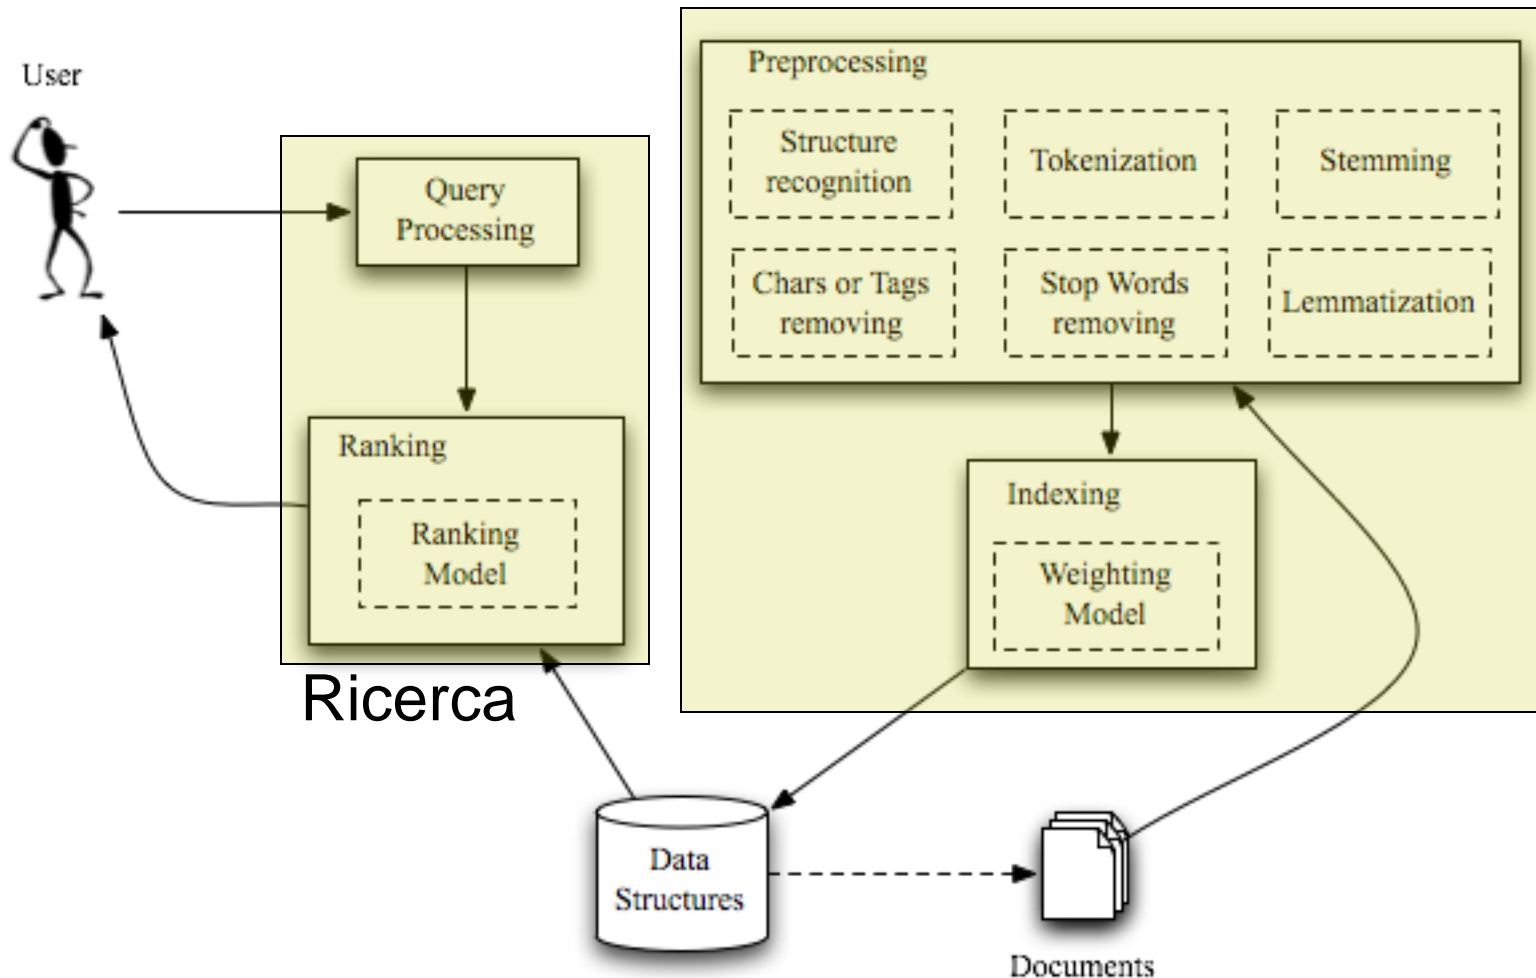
User

Query Processing

Ranking

Ranking Model

Ricerca

Preprocessing

Structure recognition

Tokenization

Stemming

Chars or Tags removing

Stop Words removing

Lemmatization

Indexing

Weighting Model

Data Structures

Documents